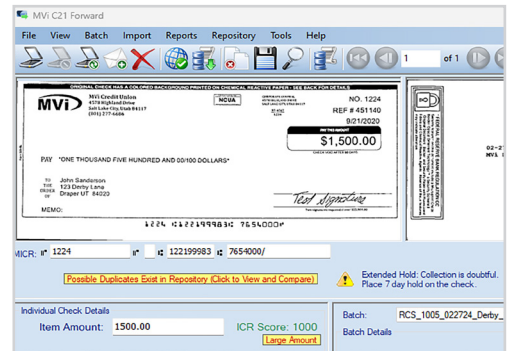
MVi C21 Forward

File View Batch Import Reports Repository Tools Help

1 of 1

ORIGINAL CHECK HAS A COLORED BACKGROUND PRINTED ON CHEMICAL REACTIVE PAPER - SEE BACK FOR DETAILS

MVi

MVi Credit Union
4378 Highland Drive
Salt Lake City, Utah 84117
(801) 277-6606

NCUA

NO. 1224

REF # 451140

9/21/2020

PAY THIS AMOUNT

$1,500.00

PAY *ONE THOUSAND FIVE HUNDRED AND 00/100 DOLLARS*

TO THE ORDER OF
John Sanderson
123 Derby Lane
Draper UT 84020

MEMO:

Test Signature

1224 122199983 7654000

MVi

02-2

MICR: 1224 122199983 7654000/

Possible Duplicates Exist in Repository (Click to View and Compare)

Extended Hold: Collection is doubtful. Place 7 day hold on the check.

Individual Check Details

Item Amount: 1500.00

ICR Score: 1000

Large Amount

Batch: RCS_1005_022724_Derby_

Batch Details